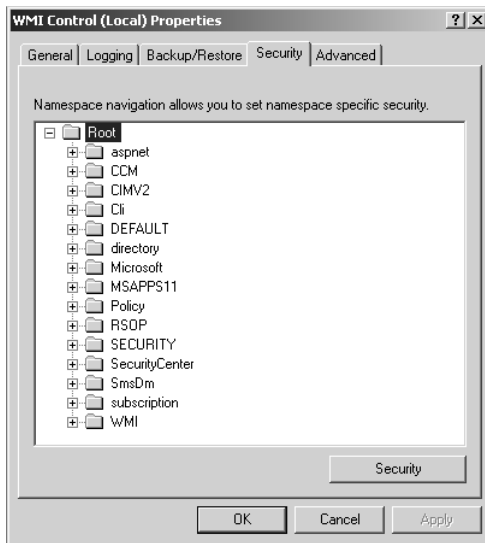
WMI Control (Local) Properties ? X

General | Logging | Backup/Restore | Security | Advanced

Namespace navigation allows you to set namespace specific security.

Root
aspnet
CCM
CIMV2
Cli
DEFAULT
directory
Microsoft
MSAPPS11
Policy
RSOP
SECURITY
SecurityCenter
SmsDm
subscription
WMI

Security

OK Cancel Apply